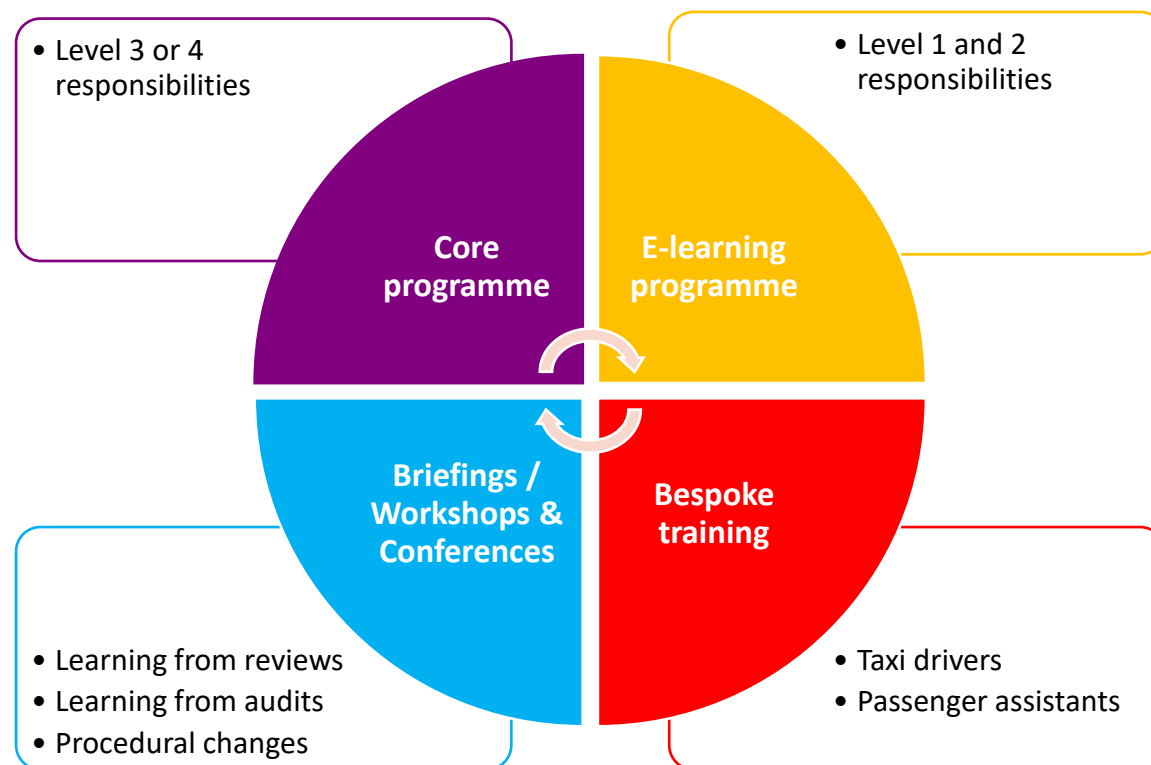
• Level 3 or 4 responsibilities

• Level 1 and 2 responsibilities

Core programme

E-learning programme

Briefings / Workshops & Conferences

Bespoke training

• Learning from reviews
• Learning from audits
• Procedural changes

• Taxi drivers
• Passenger assistants